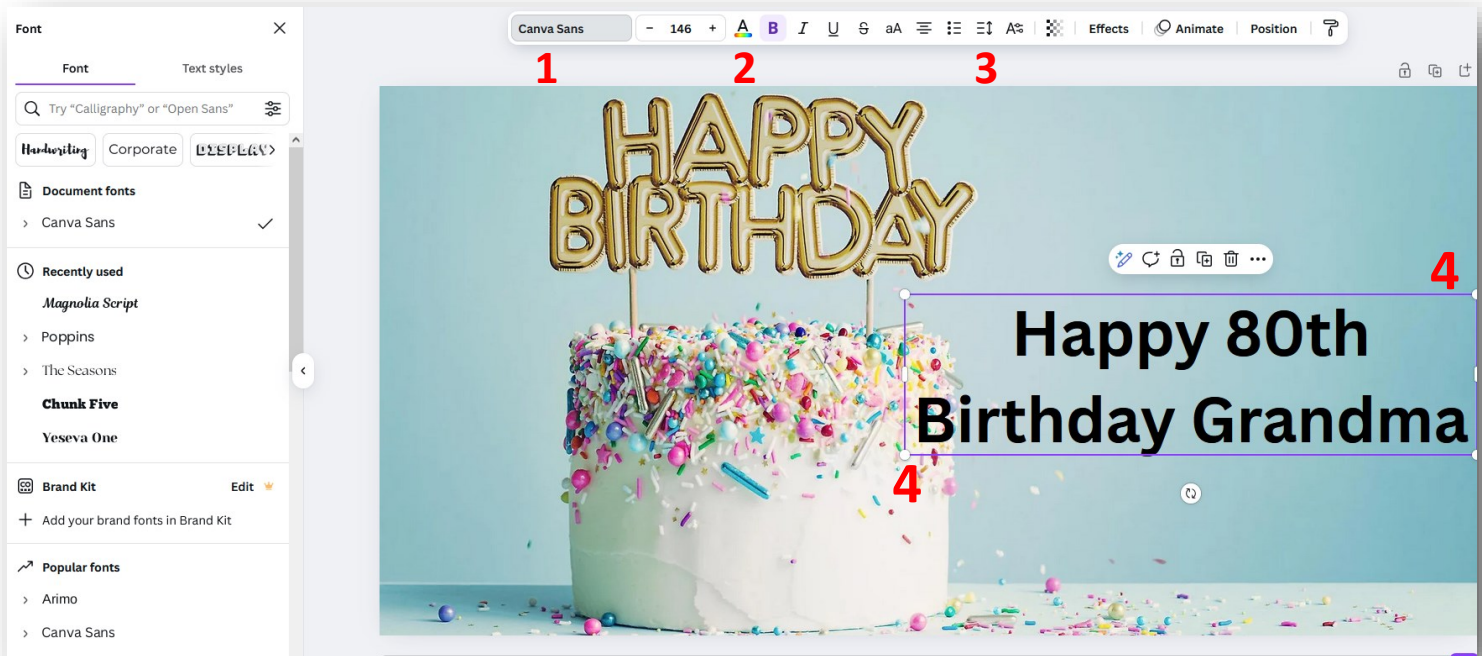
Font

Font Text styles

Try "Calligraphy" or "Open Sans"

Handwriting Corporate DISPLAY

Document fonts

Canva Sans

Recently used

Magnolia Script

Poppins

The Seasons

Chunk Five

Yeseva One

Brand Kit Edit

Add your brand fonts in Brand Kit

Popular fonts

Arimo

Canva Sans

Canva Sans − 146 + A B I U S aA Effects Animate Position

1 2 3

HAPPY BIRTHDAY

4

Happy 80th Birthday Grandma

4